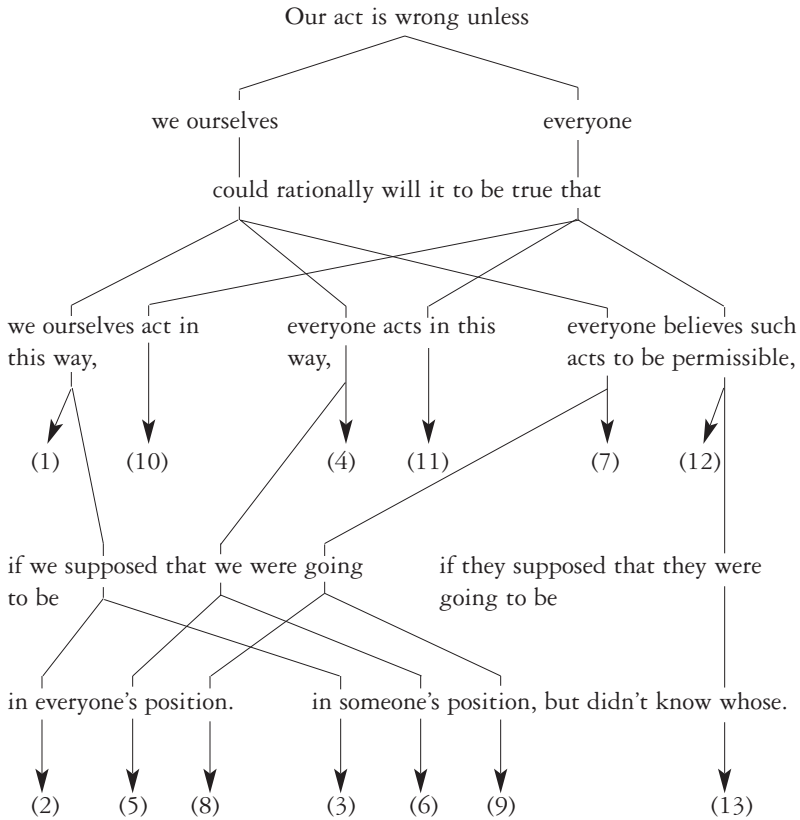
Our act is wrong unless

we ourselves

everyone

could rationally will it to be true that

we ourselves act in this way,

everyone acts in this way,

everyone believes such acts to be permissible,

(1) (10) (4) (11) (7) (12)

if we supposed that we were going to be

if they supposed that they were going to be

in everyone's position.

in someone's position, but didn't know whose.

(2) (5) (8) (3) (6) (9) (13)